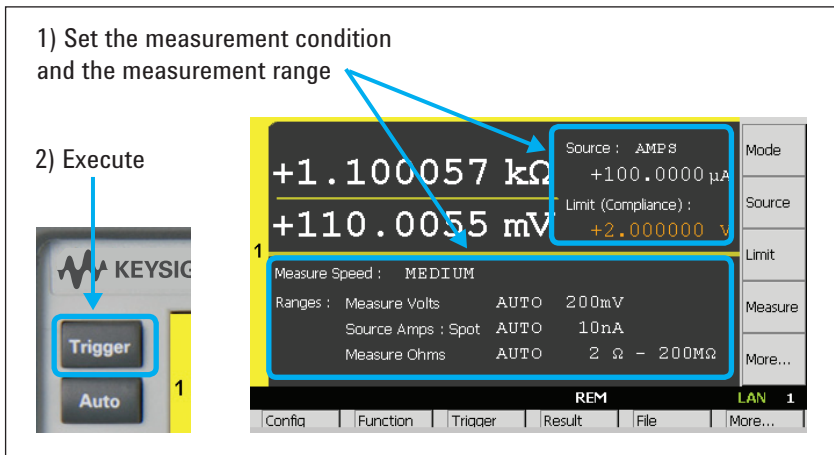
1) Set the measurement condition and the measurement range

2) Execute

KEYSIG

Trigger

Auto

1

1

+1.100057 kΩ

+110.0055 mV

Source : AMPS

+100.0000 μA

Limit (Compliance) :

+2.000000 V

Mode

Source

Limit

Measure

More...

Measure Speed : MEDIUM

Ranges : Measure Volts AUTO 200mV

Source Amps : Spot AUTO 10nA

Measure Ohms AUTO 2 Ω - 200MΩ

REM

LAN 1

Config | Function | Trigger | Result | File | More...